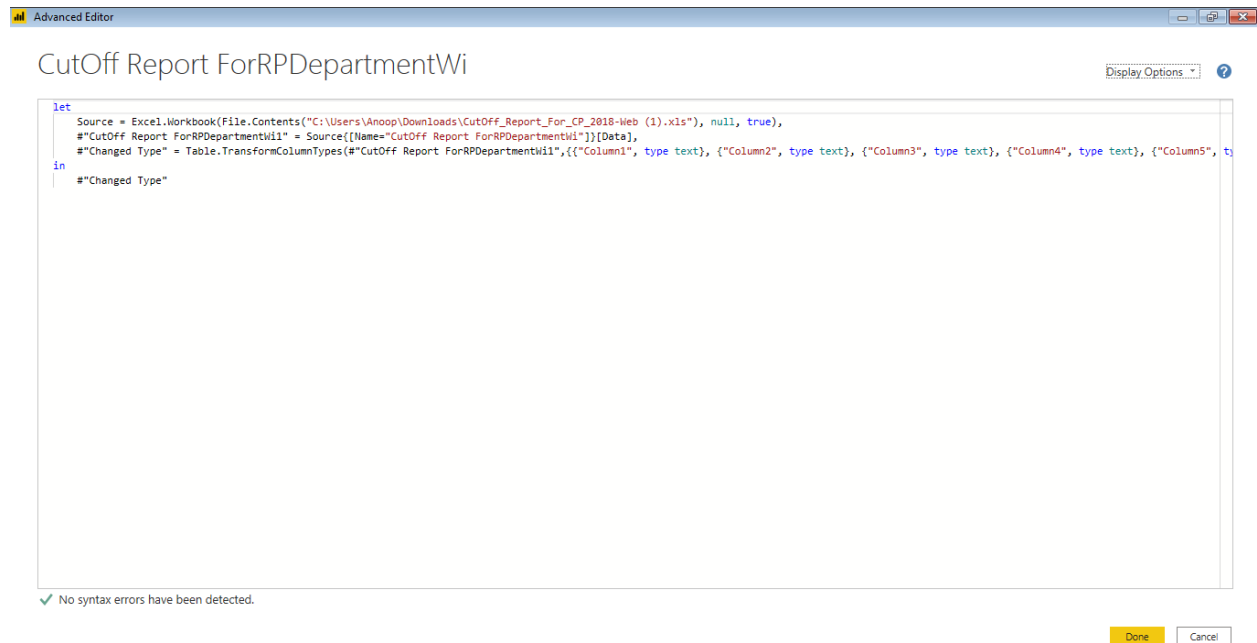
Advanced Editor

CutOff Report ForRPDepartmentWi

Display Options

?

let
    Source = Excel.Workbook(File.Contents("C:\Users\Anoop\Downloads\CutOff_Report_For_CP_2018-Web (1).xls"), null, true),
    #"CutOff Report ForRPDepartmentWi1" = Source{[Name="CutOff Report ForRPDepartmentWi"]}[Data],
    #"Changed Type" = Table.TransformColumnTypes(#"CutOff Report ForRPDepartmentWi1",{{"Column1", type text}, {"Column2", type text}, {"Column3", type text}, {"Column4", type text}, {"Column5", ty
in
    #"Changed Type"

No syntax errors have been detected.

Done

Cancel